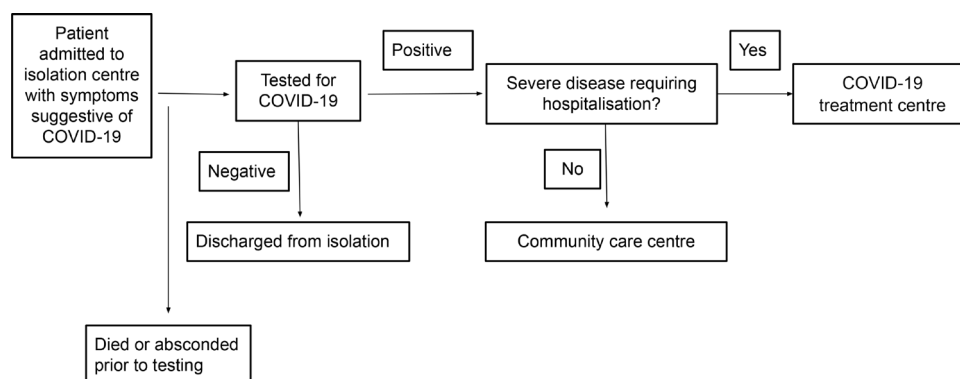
Patient admitted to isolation centre with symptoms suggestive of COVID-19

Tested for COVID-19

Positive

Severe disease requiring hospitalisation?

Yes

COVID-19 treatment centre

Negative

Discharged from isolation

No

Community care centre

Died or absconded prior to testing